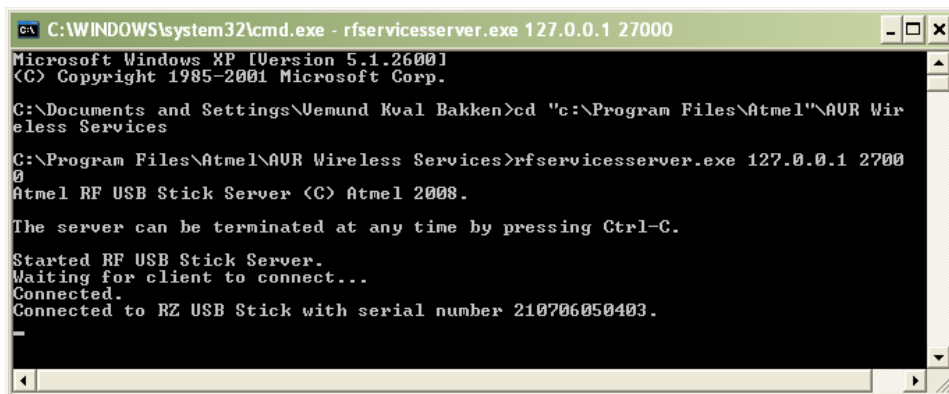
C:\WINDOWS\system32\cmd.exe - rfservicesserver.exe 127.0.0.1 27000

Microsoft Windows XP [Version 5.1.2600]
(C) Copyright 1985-2001 Microsoft Corp.

C:\Documents and Settings\Vemund Kval Bakken>cd "c:\Program Files\Atmel"\AVR Wireless Services

C:\Program Files\Atmel\AVR Wireless Services>rfservicesserver.exe 127.0.0.1 27000
Atmel RF USB Stick Server (C) Atmel 2008.

The server can be terminated at any time by pressing Ctrl-C.

Started RF USB Stick Server.
Waiting for client to connect...
Connected.
Connected to RZ USB Stick with serial number 210706050403.